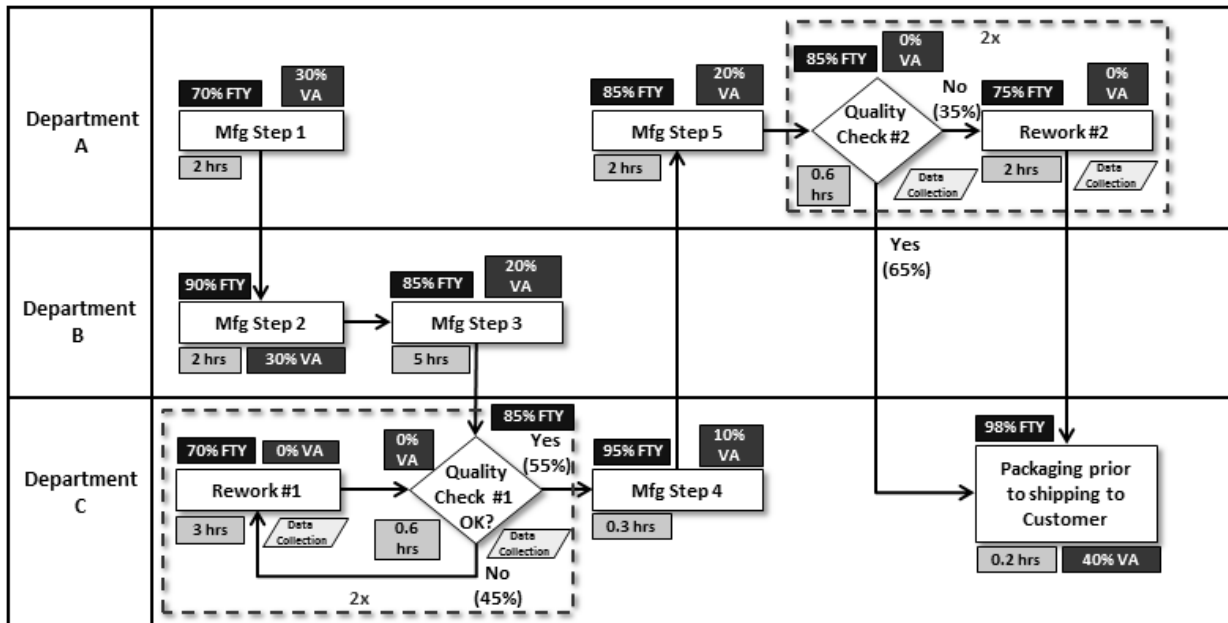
Department A

70% FTY
30% VA
Mfg Step 1
2 hrs

85% FTY
20% VA
Mfg Step 5
2 hrs

2x
85% FTY
0% VA
Quality Check #2
0.6 hrs
Data Collection
No (35%)
75% FTY
0% VA
Rework #2
2 hrs
Data Collection

Yes (65%)

Department B

90% FTY
Mfg Step 2
2 hrs
30% VA

85% FTY
20% VA
Mfg Step 3
5 hrs

Department C

70% FTY
0% VA
Rework #1
3 hrs
Data Collection

0% VA
85% FTY
Quality Check #1 OK?
0.6 hrs
Data Collection
Yes (55%)
No (45%)
2x

95% FTY
10% VA
Mfg Step 4
0.3 hrs

98% FTY
Packaging prior to shipping to Customer
0.2 hrs
40% VA